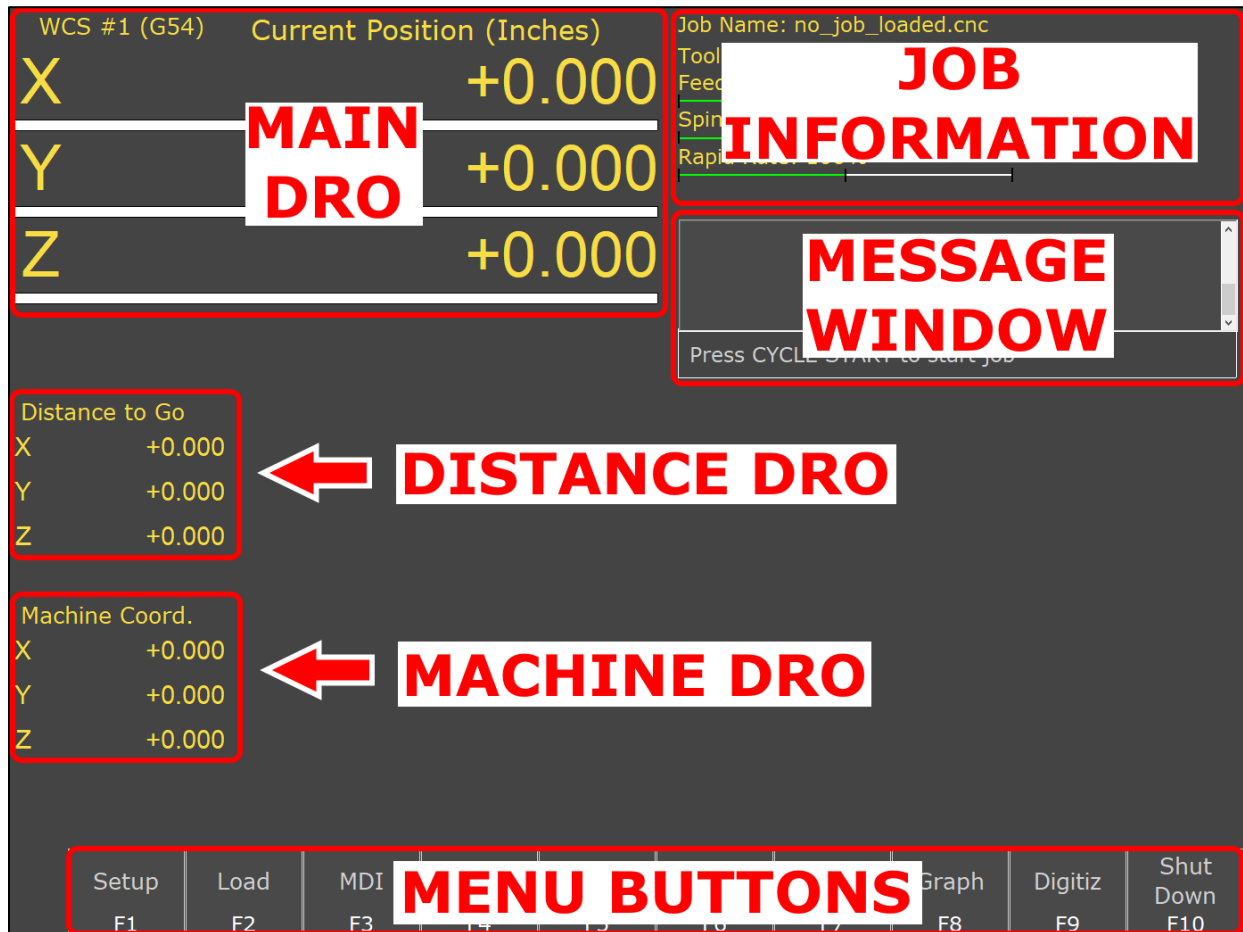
WCS #1 (G54) Current Position (Inches)

X +0.000

Y +0.000

Z +0.000

MAIN DRO

Job Name: no_job_loaded.cnc

Tool

Feed

Spin

Rapid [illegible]

JOB INFORMATION

MESSAGE WINDOW

Press CYCL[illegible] job

Distance to Go

X +0.000

Y +0.000

Z +0.000

DISTANCE DRO

Machine Coord.

X +0.000

Y +0.000

Z +0.000

MACHINE DRO

Setup F1

Load F2

MDI F3

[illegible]

Graph F8

Digitiz F9

Shut Down F10

MENU BUTTONS